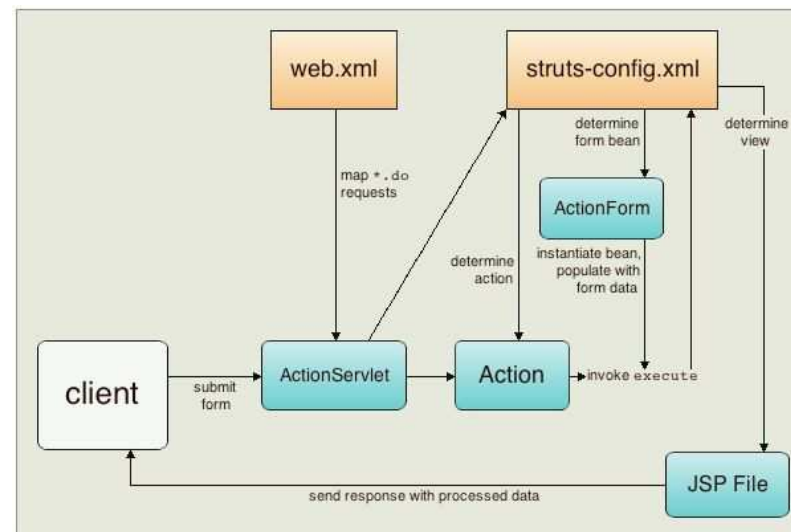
web.xml

struts-config.xml

map *.do requests

determine form bean

determine view

ActionForm

determine action

instantiate bean, populate with form data

client

submit form

ActionServlet

Action

invoke execute

JSP File

send response with processed data